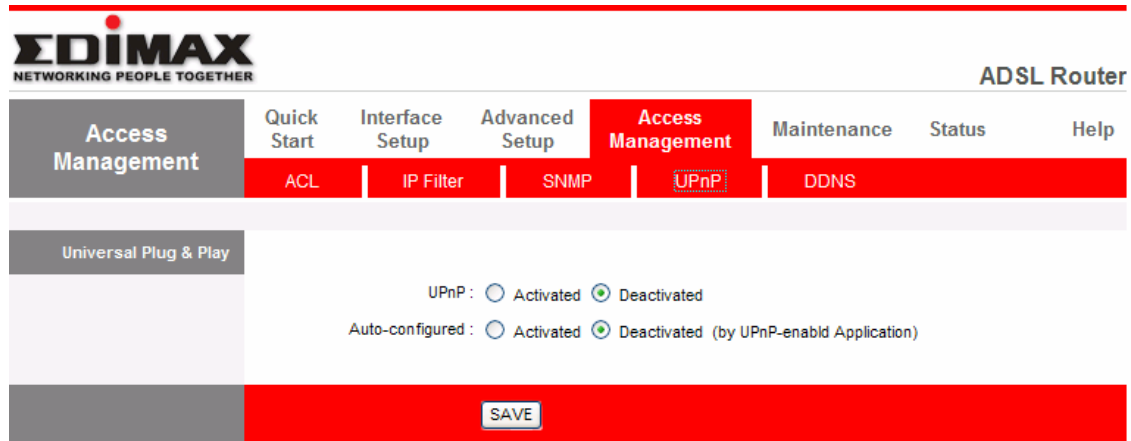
EDIMAX
NETWORKING PEOPLE TOGETHER

ADSL Router

Access Management

Quick Start | Interface Setup | Advanced Setup | Access Management | Maintenance | Status | Help

ACL | IP Filter | SNMP | UPnP | DDNS

Universal Plug & Play

UPnP : Activated Deactivated

Auto-configured : Activated Deactivated (by UPnP-enabld Application)

SAVE